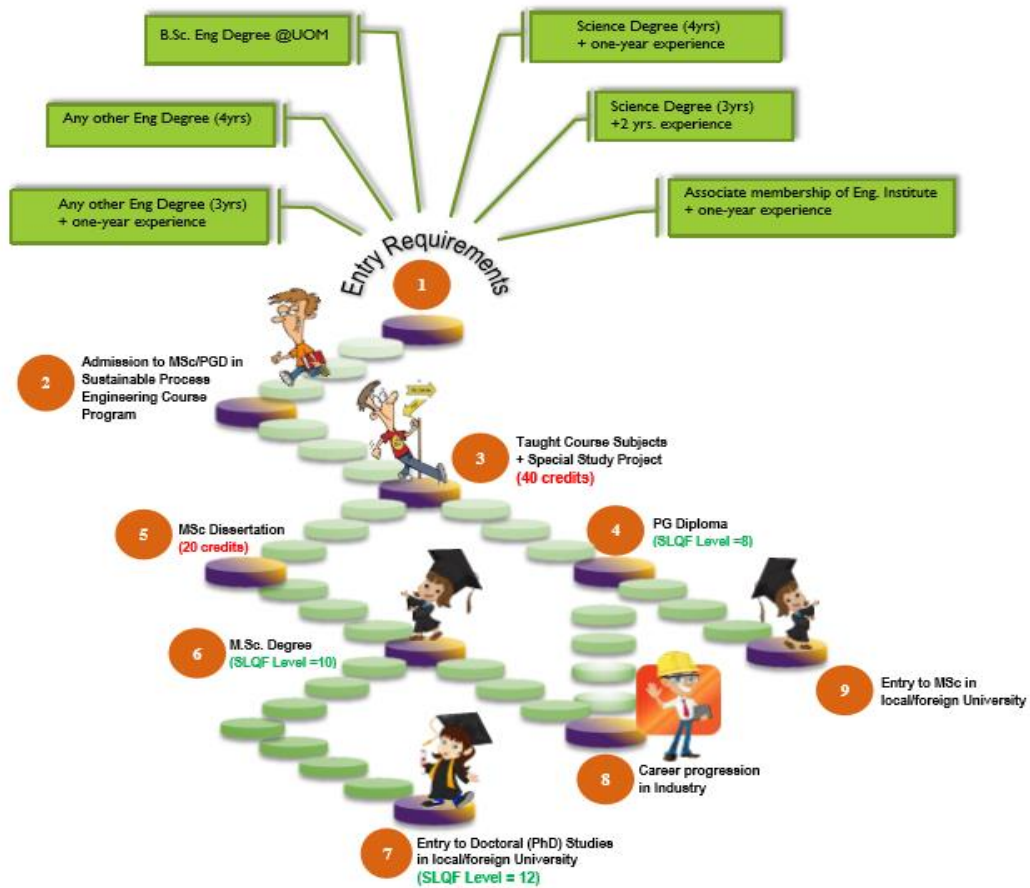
B.Sc. Eng Degree @UOM

Science Degree (4yrs) + one-year experience

Any other Eng Degree (4yrs)

Science Degree (3yrs) +2 yrs. experience

Any other Eng Degree (3yrs) + one-year experience

Associate membership of Eng. Institute + one-year experience

Entry Requirements

1

2 Admission to MSc/PGD in Sustainable Process Engineering Course Program

3 Taught Course Subjects + Special Study Project (40 credits)

5 MSc Dissertation (20 credits)

4 PG Diploma (SLQF Level =8)

6 M.Sc. Degree (SLQF Level =10)

9 Entry to MSc in local/foreign University

8 Career progression in Industry

7 Entry to Doctoral (PhD) Studies in local/foreign University (SLQF Level = 12)